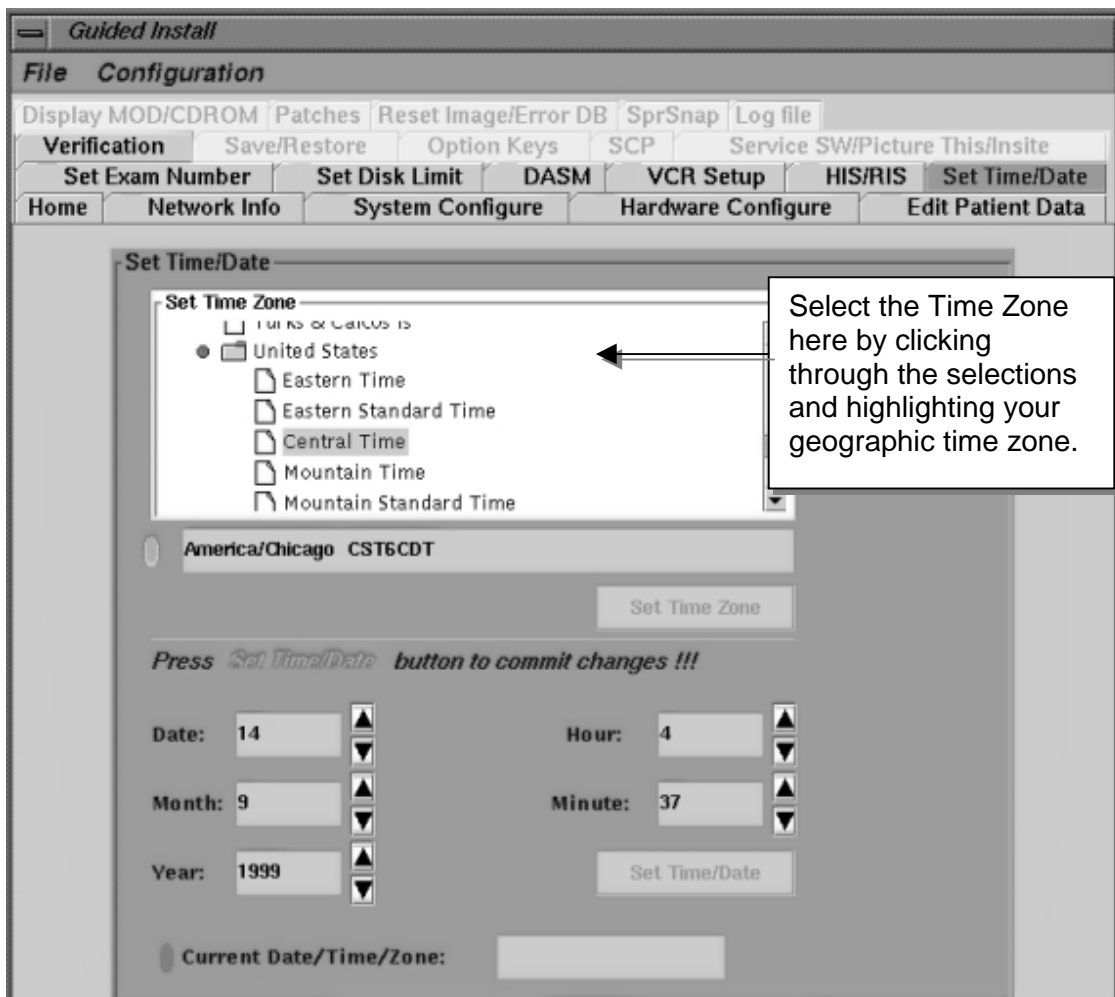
Guided Install

File Configuration

Display MOD/CDROM Patches Reset Image/Error DB SprSnap Log file

Verification Save/Restore Option Keys SCP Service SW/Picture This/Insite

Set Exam Number Set Disk Limit DASM VCR Setup HIS/RIS Set Time/Date

Home Network Info System Configure Hardware Configure Edit Patient Data

Set Time/Date

Set Time Zone

Turks & Caicos Is

United States

Eastern Time

Eastern Standard Time

Central Time

Mountain Time

Mountain Standard Time

Select the Time Zone here by clicking through the selections and highlighting your geographic time zone.

America/Chicago CST6CDT

Set Time Zone

Press Set Time/Date button to commit changes !!!

Date: 14

Hour: 4

Month: 9

Minute: 37

Year: 1999

Set Time/Date

Current Date/Time/Zone: